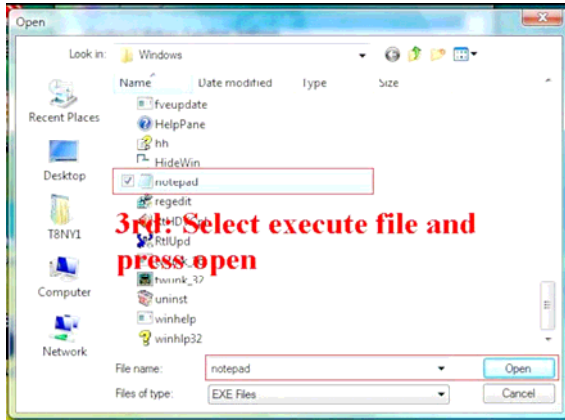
Open

Look in: Windows

Recent Places

Desktop

T8NY1

Computer

Network

Name Date modified Type Size

fveupdate

HelpPane

hh

HideWin

notepad

regedit

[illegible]

RtlUpd

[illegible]

twunk_32

uninst

winhelp

winhlp32

3rd: Select execute file and press open

File name: notepad

Files of type: EXE Files

Open

Cancel